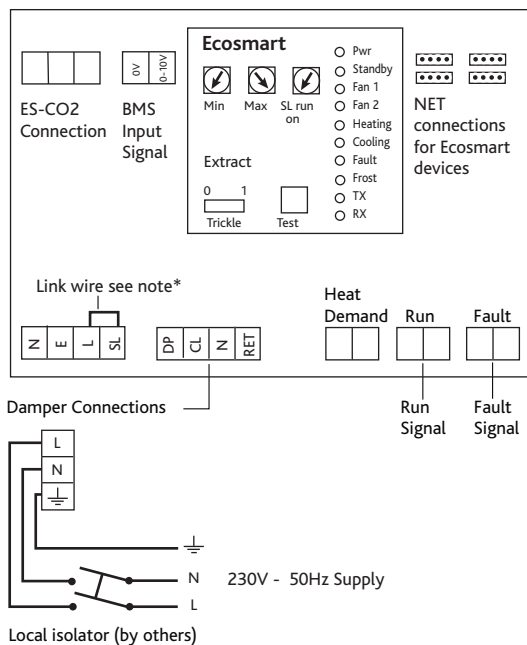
Ecosmart

Min Max SL run on

Extract

0 1

Trickle

Test

Pwr
Standby
Fan 1
Fan 2
Heating
Cooling
Fault
Frost
TX
RX

ES-CO2 Connection

0V 0-10V

BMS Input Signal

NET connections for Ecosmart devices

Link wire see note*

N E L SL

DP CL N RET

Heat Demand

Run

Fault

Damper Connections

Run Signal

Fault Signal

L
N
$\frac{\underline{\hspace{0.5em}}}{}$

N
L

230V - 50Hz Supply

Local isolator (by others)